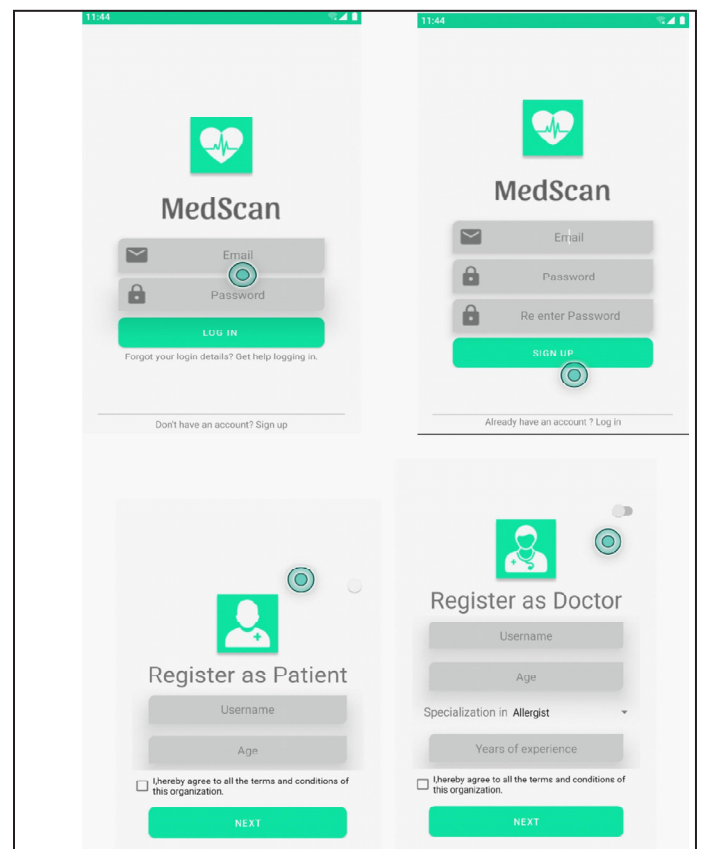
11:44

MedScan

Email

Password

LOG IN

Forgot your login details? Get help logging in.

Don't have an account? Sign up

11:44

MedScan

Email

Password

Re enter Password

SIGN UP

Already have an account ? Log in

Register as Patient

Username

Age

I hereby agree to all the terms and conditions of this organization.

NEXT

Register as Doctor

Username

Age

Specialization in Allergist

Years of experience

I hereby agree to all the terms and conditions of this organization.

NEXT